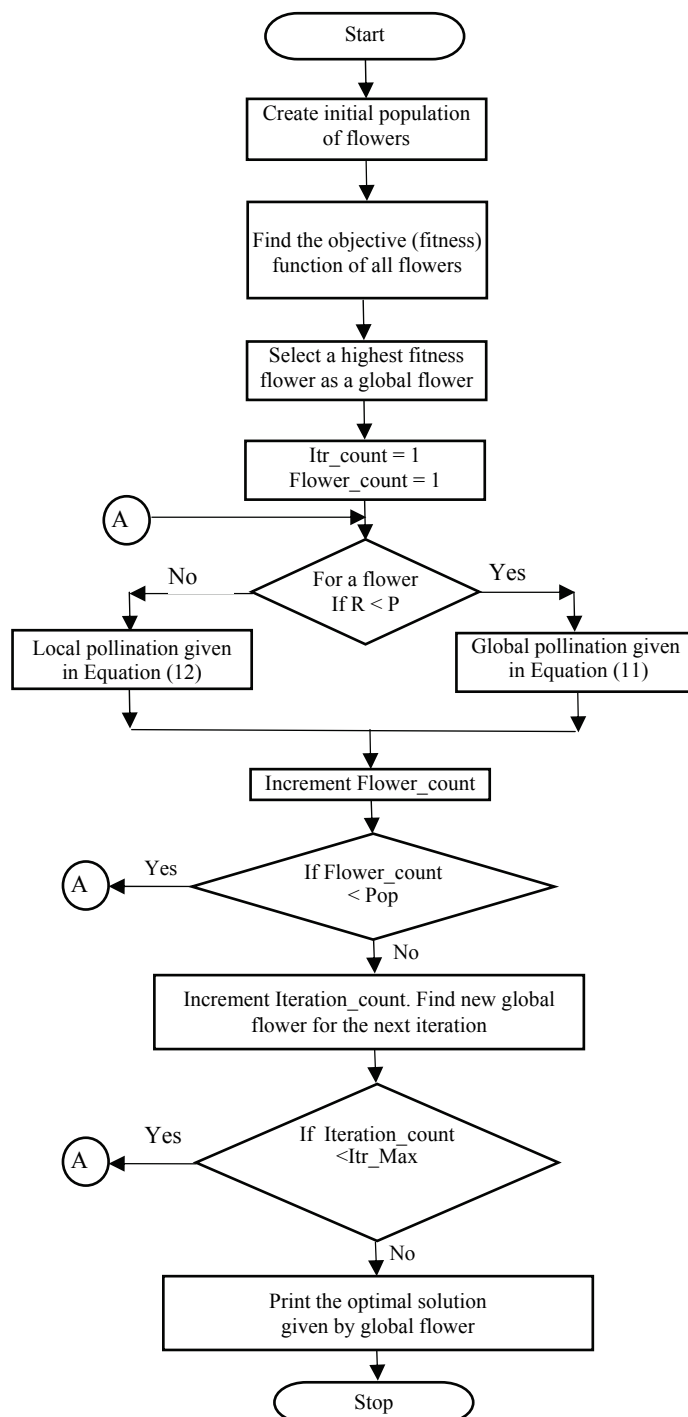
Start

Create initial population of flowers

Find the objective (fitness) function of all flowers

Select a highest fitness flower as a global flower

Itr_count = 1
Flower_count = 1

A

No

For a flower
If R < P

Yes

Local pollination given in Equation (12)

Global pollination given in Equation (11)

Increment Flower_count

A

Yes

If Flower_count < Pop

No

Increment Iteration_count. Find new global flower for the next iteration

A

Yes

If Iteration_count <Itr_Max

No

Print the optimal solution given by global flower

Stop